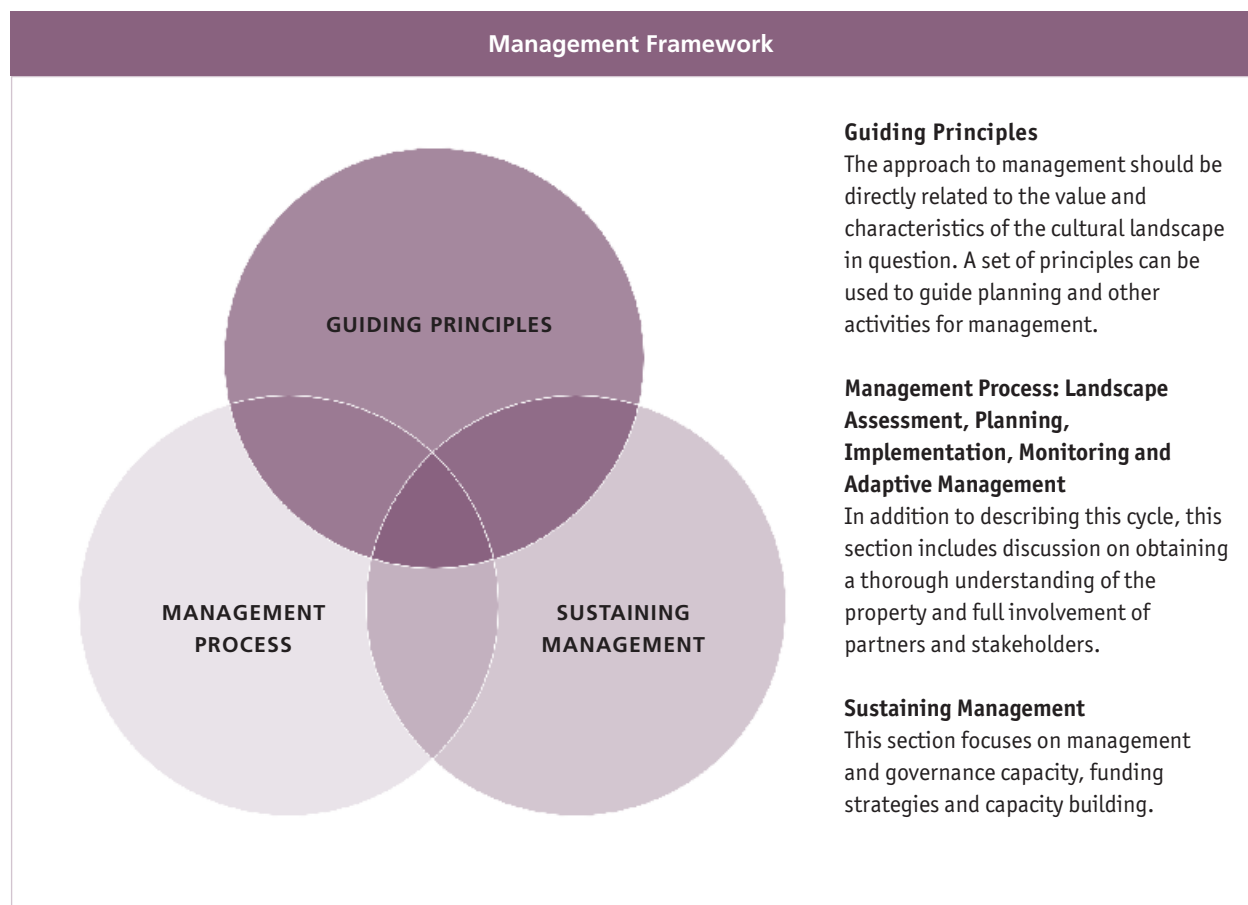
Management Framework

GUIDING PRINCIPLES

MANAGEMENT PROCESS

SUSTAINING MANAGEMENT

Guiding Principles
The approach to management should be directly related to the value and characteristics of the cultural landscape in question. A set of principles can be used to guide planning and other activities for management.

Management Process: Landscape Assessment, Planning, Implementation, Monitoring and Adaptive Management
In addition to describing this cycle, this section includes discussion on obtaining a thorough understanding of the property and full involvement of partners and stakeholders.

Sustaining Management
This section focuses on management and governance capacity, funding strategies and capacity building.